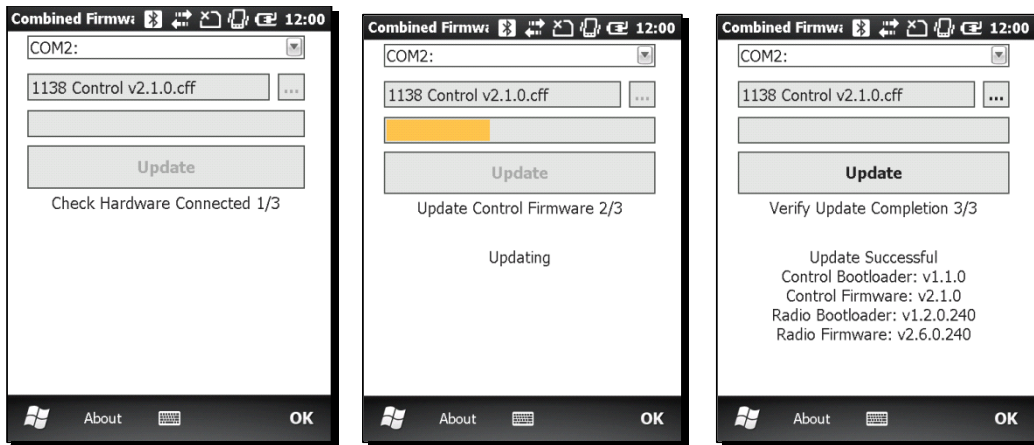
Combined Firmwa 12:00

COM2:

1138 Control v2.1.0.cff ...

Update

Check Hardware Connected 1/3

About OK

Combined Firmwa 12:00

COM2:

1138 Control v2.1.0.cff ...

Update

Update Control Firmware 2/3

Updating

About OK

Combined Firmwa 12:00

COM2:

1138 Control v2.1.0.cff ...

Update

Verify Update Completion 3/3

Update Successful
Control Bootloader: v1.1.0
Control Firmware: v2.1.0
Radio Bootloader: v1.2.0.240
Radio Firmware: v2.6.0.240

About OK